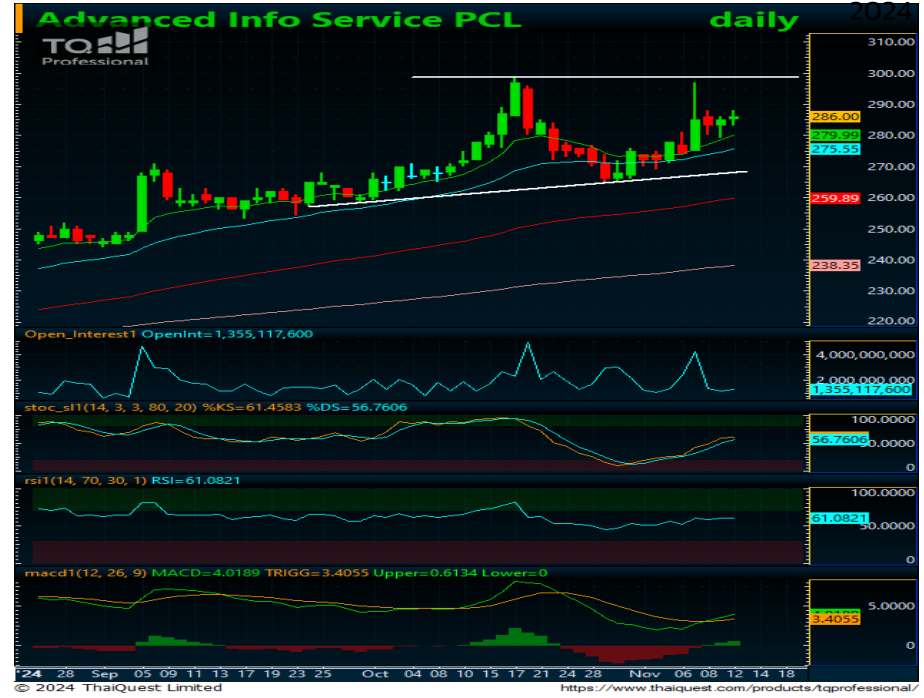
Advanced Info Service PCL daily

2024

TQ Professional

310.00
300.00
290.00
286.00
279.99
275.55
270.00
260.00
259.89
250.00
240.00
238.35
230.00
220.00

Open_Interest1 OpenInt=1,355,117,600

4,000,000,000
2,000,000,000
1,355,117,600

stoc_sl1(14, 3, 3, 80, 20) %KS=61.4583 %DS=56.7606

100.0000
56.7606
50.0000
0

rsi1(14, 70, 30, 1) RSI=61.0821

100.0000
61.0821
50.0000
0

macd1(12, 26, 9) MACD=4.0189 TRIGG=3.4055 Upper=0.6134 Lower=0

5.0000
4.0189
3.4055
0

'24 28 Sep 05 09 11 13 17 19 23 25 Oct 04 08 10 15 17 21 24 28 Nov 06 08 12 14 18

© 2024 ThaiQuest Limited

https://www.thaiquest.com/products/tqprofessional/